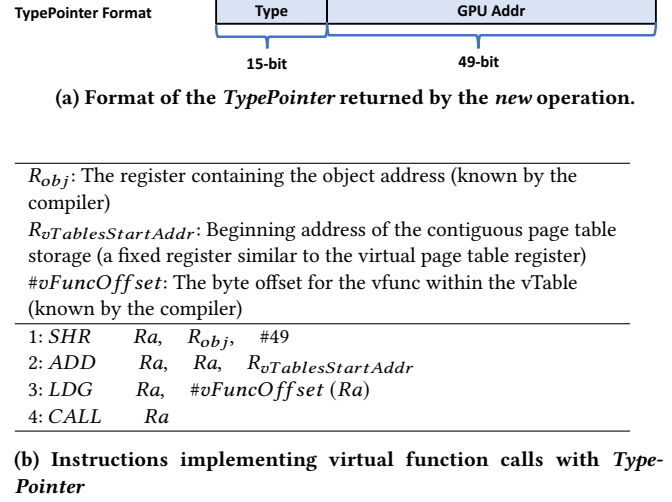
TypePointer Format

| Type | GPU Addr |
|---|---|

15-bit

49-bit

(a) Format of the *TypePointer* returned by the *new* operation.

$R_{obj}$: The register containing the object address (known by the compiler)

$R_{vTablesStartAddr}$: Beginning address of the contiguous page table storage (a fixed register similar to the virtual page table register)

$\#vFuncOffset$: The byte offset for the vfunc within the vTable (known by the compiler)

1: $SHR$ $Ra$, $R_{obj}$, #49

2: $ADD$ $Ra$, $Ra$, $R_{vTablesStartAddr}$

3: $LDG$ $Ra$, $\#vFuncOffset\ (Ra)$

4: $CALL$ $Ra$

(b) Instructions implementing virtual function calls with *TypePointer*